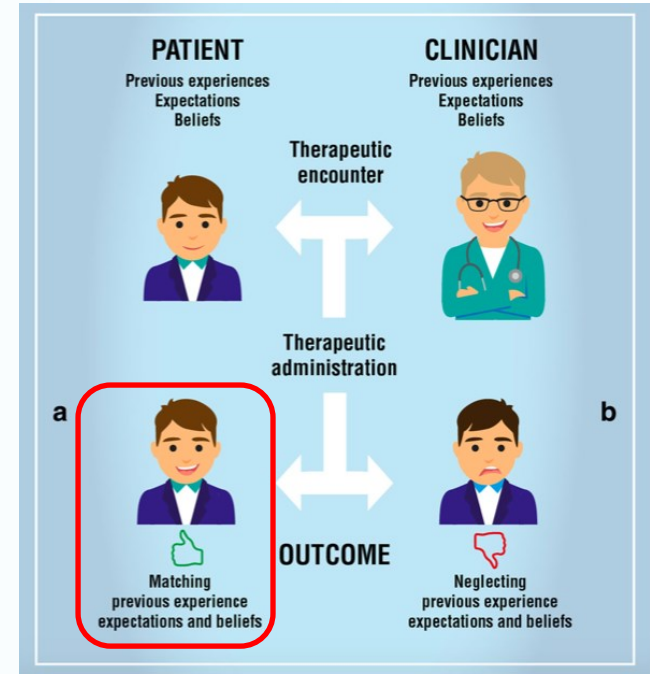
PATIENT
Previous experiences
Expectations
Beliefs

CLINICIAN
Previous experiences
Expectations
Beliefs

Therapeutic encounter

Therapeutic administration

a

b

OUTCOME

Matching previous experience expectations and beliefs

Neglecting previous experience expectations and beliefs